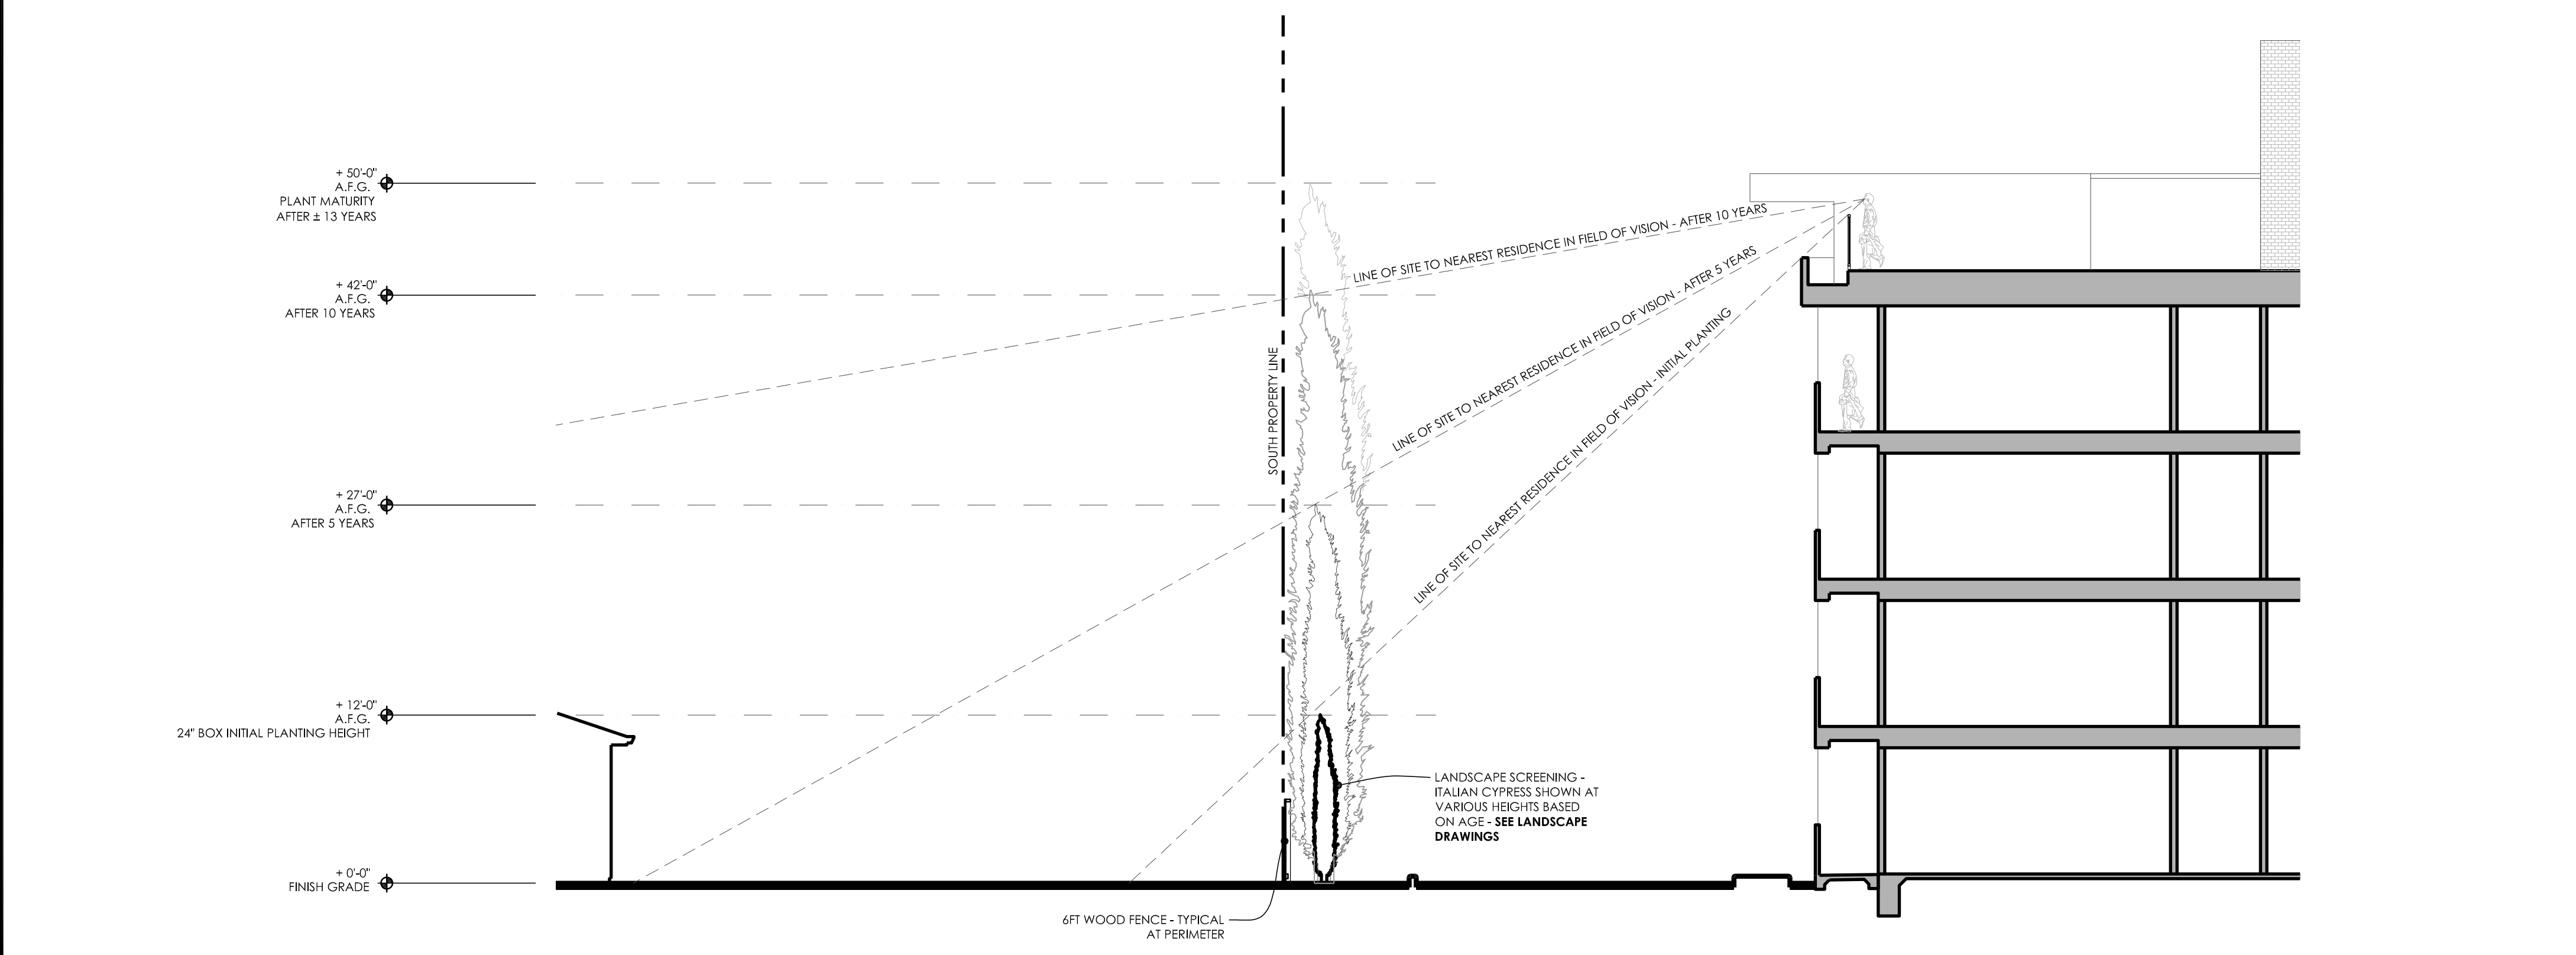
+ 50'-0"
A.F.G.
PLANT MATURITY
AFTER ± 13 YEARS

+ 42'-0"
A.F.G.
AFTER 10 YEARS

+ 27'-0"
A.F.G.
AFTER 5 YEARS

+ 12'-0"
A.F.G.
24" BOX INITIAL PLANTING HEIGHT

+ 0'-0"
FINISH GRADE

SOUTH PROPERTY LINE

LINE OF SITE TO NEAREST RESIDENCE IN FIELD OF VISION - AFTER 10 YEARS

LINE OF SITE TO NEAREST RESIDENCE IN FIELD OF VISION - AFTER 5 YEARS

LINE OF SITE TO NEAREST RESIDENCE IN FIELD OF VISION - INITIAL PLANTING

LANDSCAPE SCREENING - ITALIAN CYPRESS SHOWN AT VARIOUS HEIGHTS BASED ON AGE - SEE LANDSCAPE DRAWINGS

6FT WOOD FENCE - TYPICAL AT PERIMETER